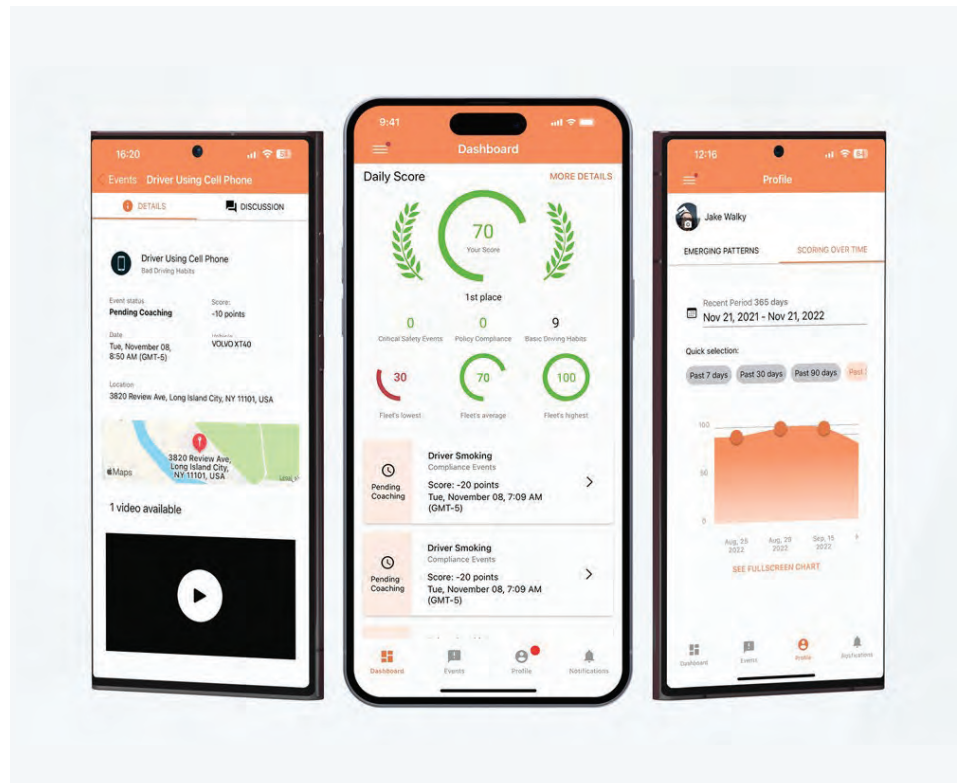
16:20

Events Driver Using Cell Phone

DETAILS

DISCUSSION

Driver Using Cell Phone
Bad Driving Habits

Event status
Pending Coaching

Score:
-10 points

Date
Tue, November 08, 8:50 AM (GMT-5)

Vehicle
VOLVO XT40

Location
3820 Review Ave, Long Island City, NY 11101, USA

3820 Review Ave, Long Island City, NY 11101, USA

Maps

1 video available

9:41

Dashboard

Daily Score

MORE DETAILS

70
Your Score

1st place

0
Critical Safety Events

0
Policy Compliance

9
Basic Driving Habits

30
Fleet's lowest

70
Fleet's average

100
Fleet's highest

Pending Coaching

Driver Smoking
Compliance Events
Score: -20 points
Tue, November 08, 7:09 AM (GMT-5)

Pending Coaching

Driver Smoking
Compliance Events
Score: -20 points
Tue, November 08, 7:09 AM (GMT-5)

Dashboard

Events

Profile

Notifications

12:16

Profile

Jake Walky

EMERGING PATTERNS

SCORING OVER TIME

Recent Period 365 days
Nov 21, 2021 - Nov 21, 2022

Quick selection:

Past 7 days

Past 30 days

Past 90 days

Past

100

50

0

Aug. 25 2022

Aug. 29 2022

Sep. 15 2022

SEE FULLSCREEN CHART

Dashboard

Events

Profile

Notifications